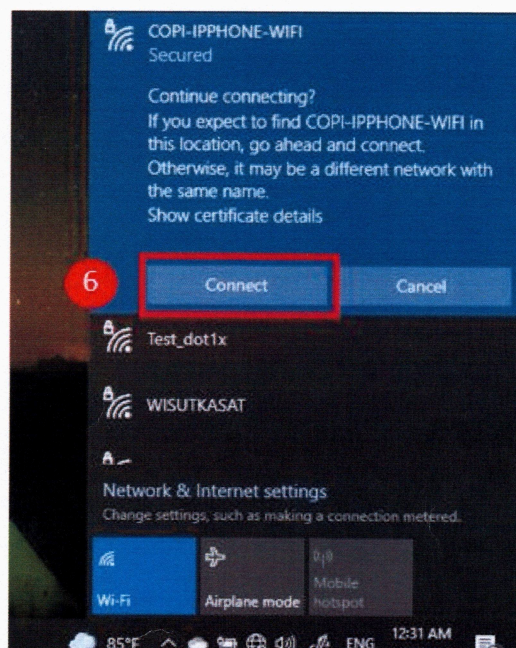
COPI-IPPHONE-WIFI
Secured

Continue connecting?
If you expect to find COPI-IPPHONE-WIFI in this location, go ahead and connect. Otherwise, it may be a different network with the same name.
Show certificate details

6

Connect

Cancel

Test_dot1x

WISUTKASAT

Network & Internet settings
Change settings, such as making a connection metered.

Wi-Fi

Airplane mode

Mobile hotspot

85°F

ENG

12:31 AM